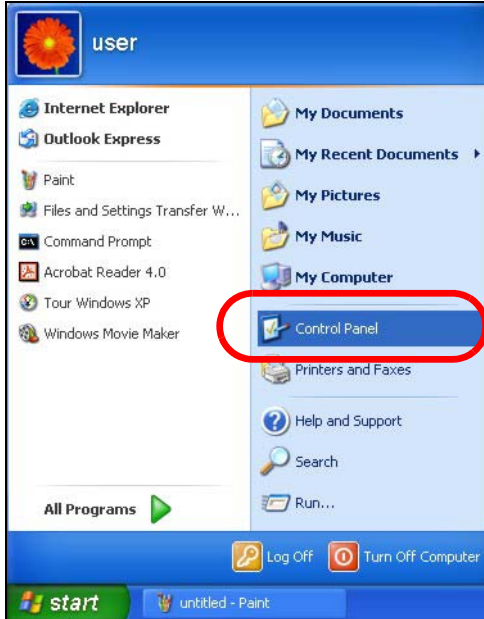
user

Internet Explorer
Outlook Express
Paint
Files and Settings Transfer W...
Command Prompt
Acrobat Reader 4.0
Tour Windows XP
Windows Movie Maker

All Programs

My Documents
My Recent Documents
My Pictures
My Music
My Computer
Control Panel
Printers and Faxes
Help and Support
Search
Run...

Log Off
Turn Off Computer

start
untitled - Paint